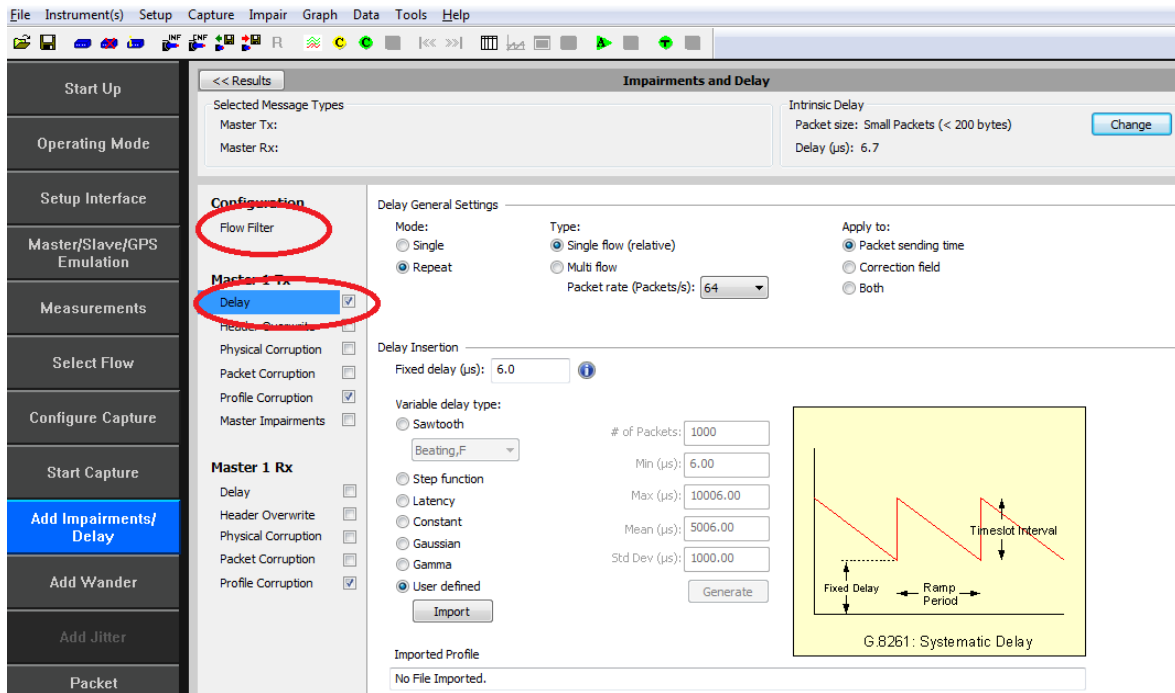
File Instrument(s) Setup Capture Impair Graph Data Tools Help

R

Start Up

Operating Mode

Setup Interface

Master/Slave/GPS Emulation

Measurements

Select Flow

Configure Capture

Start Capture

Add Impairments/ Delay

Add Wander

Add Jitter

Packet

<< Results

Impairments and Delay

Selected Message Types

Master Tx:

Master Rx:

Intrinsic Delay

Packet size: Small Packets (< 200 bytes)

Delay (µs): 6.7

Change

Configuration

Flow Filter

Master 1 Tx

Delay

Header Overwrite

Physical Corruption

Packet Corruption

Profile Corruption

Master Impairments

Master 1 Rx

Delay

Header Overwrite

Physical Corruption

Packet Corruption

Profile Corruption

Delay General Settings

Mode:

Single

Repeat

Type:

Single flow (relative)

Multi flow

Packet rate (Packets/s): 64

Apply to:

Packet sending time

Correction field

Both

Delay Insertion

Fixed delay (µs): 6.0

Variable delay type:

Sawtooth

Beating,F

Step function

Latency

Constant

Gaussian

Gamma

User defined

Import

# of Packets: 1000

Min (µs): 6.00

Max (µs): 10006.00

Mean (µs): 5006.00

Std Dev (µs): 1000.00

Generate

Timeslot Interval

Fixed Delay

Ramp Period

G.8261: Systematic Delay

Imported Profile

No File Imported.